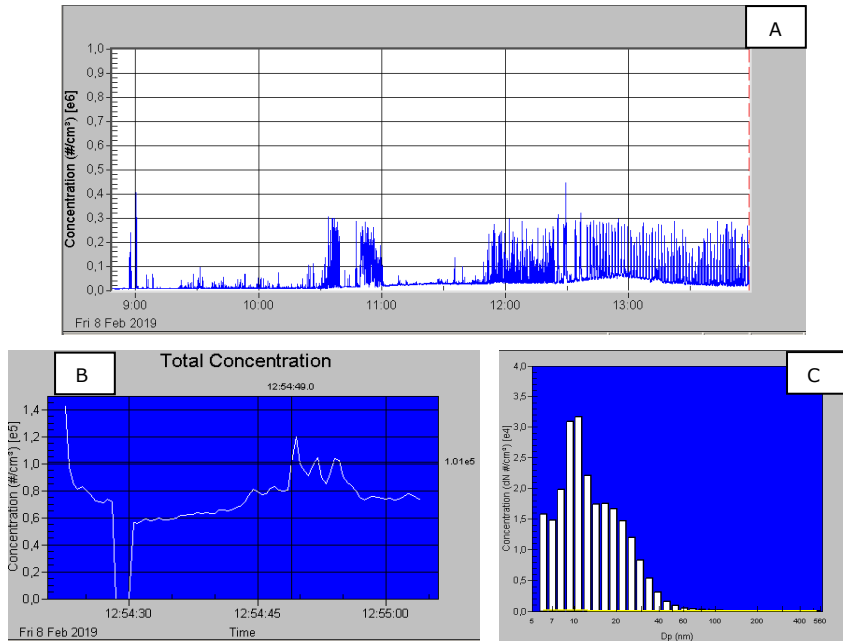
A

Concentration (#/cm³) [e6]

1,0
0,9
0,8
0,7
0,6
0,5
0,4
0,3
0,2
0,1
0,0

9:00 10:00 11:00 12:00 13:00

Fri 8 Feb 2019

B

Total Concentration

12:54:49.0

Concentration (#/cm³) [e5]

1,4
1,2
1,0
0,8
0,6
0,4
0,2
0,0

1.01e5

12:54:30 12:54:45 12:55:00

Fri 8 Feb 2019

Time

C

Concentration (dN #/cm³) [e4]

4,0
3,5
3,0
2,5
2,0
1,5
1,0
0,5
0,0

5 7 10 20 40 60 100 200 400 560

Dp (nm)